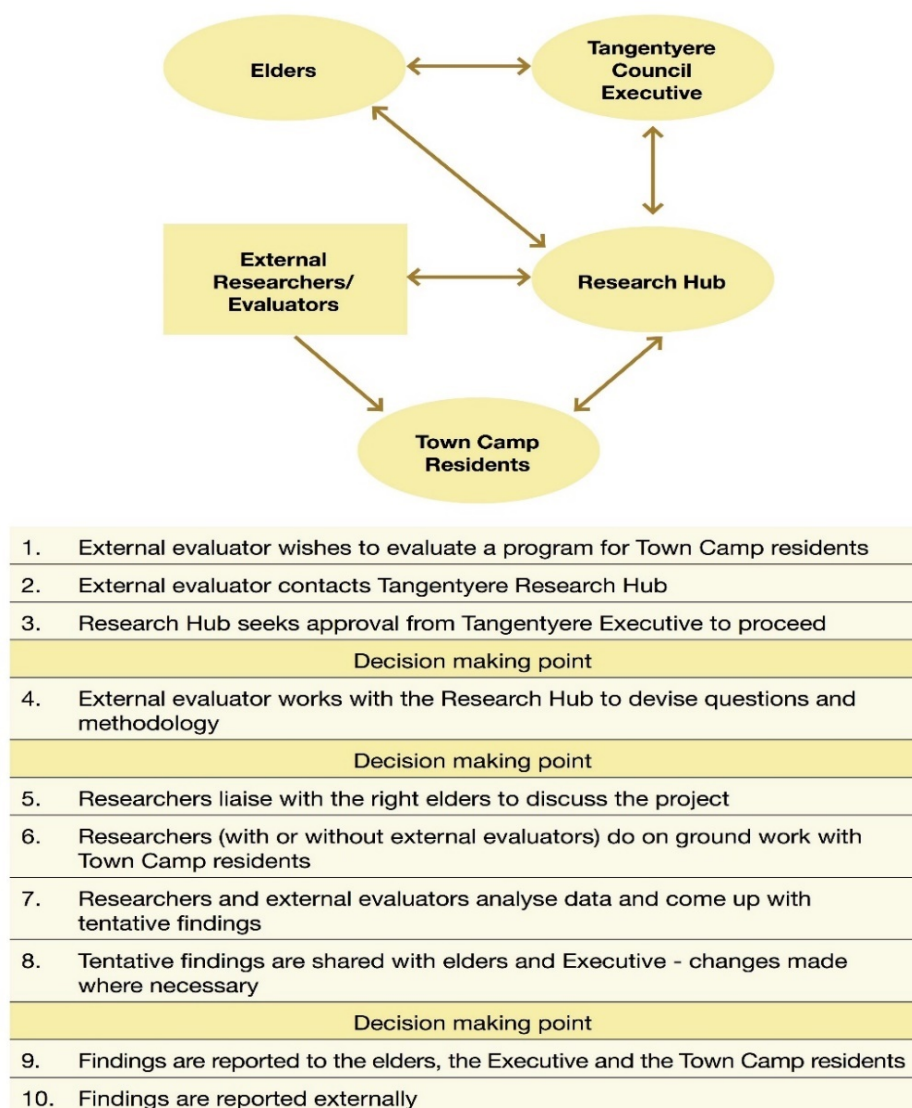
Elders

Tangentyere Council Executive

External Researchers/ Evaluators

Research Hub

Town Camp Residents

1. External evaluator wishes to evaluate a program for Town Camp residents

2. External evaluator contacts Tangentyere Research Hub

3. Research Hub seeks approval from Tangentyere Executive to proceed

Decision making point

4. External evaluator works with the Research Hub to devise questions and methodology

Decision making point

5. Researchers liaise with the right elders to discuss the project

6. Researchers (with or without external evaluators) do on ground work with Town Camp residents

7. Researchers and external evaluators analyse data and come up with tentative findings

8. Tentative findings are shared with elders and Executive - changes made where necessary

Decision making point

9. Findings are reported to the elders, the Executive and the Town Camp residents

10. Findings are reported externally